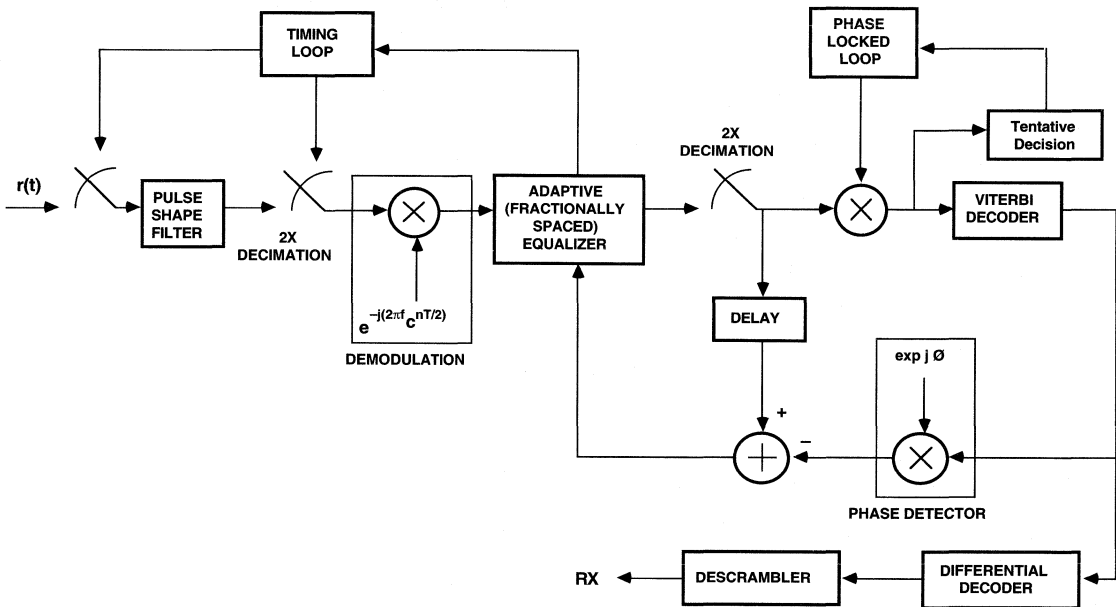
TIMING LOOP

PHASE LOCKED LOOP

Tentative Decision

r(t)

PULSE SHAPE FILTER

2X DECIMATION

$e^{-j(2\pi f_c nT/2)}$

DEMODULATION

ADAPTIVE (FRACTIONALLY SPACED) EQUALIZER

2X DECIMATION

VITERBI DECODER

DELAY

exp j Ø

+

–

PHASE DETECTOR

RX

DESCRAMBLER

DIFFERENTIAL DECODER